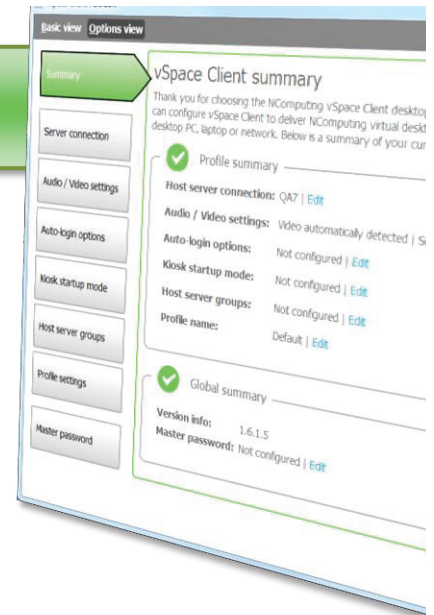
Basic view Options view

Summary

Server connection

Audio / Video settings

Auto-login options

Kiosk startup mode

Host server groups

Profile settings

Master password

vSpace Client summary

Thank you for choosing the NComputing vSpace Client deskto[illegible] can configure vSpace Client to deliver NComputing virtual deskt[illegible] desktop PC, laptop or network. Below is a summary of your cur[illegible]

Profile summary

Host server connection: QA7 | Edit

Audio / Video settings: Video automatically detected | S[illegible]

Auto-login options: Not configured | Edit

Kiosk startup mode: Not configured | Edit

Host server groups: Not configured | Edit

Profile name: Default | Edit

Global summary

Version info: 1.6.1.5

Master password: Not configured | Edit